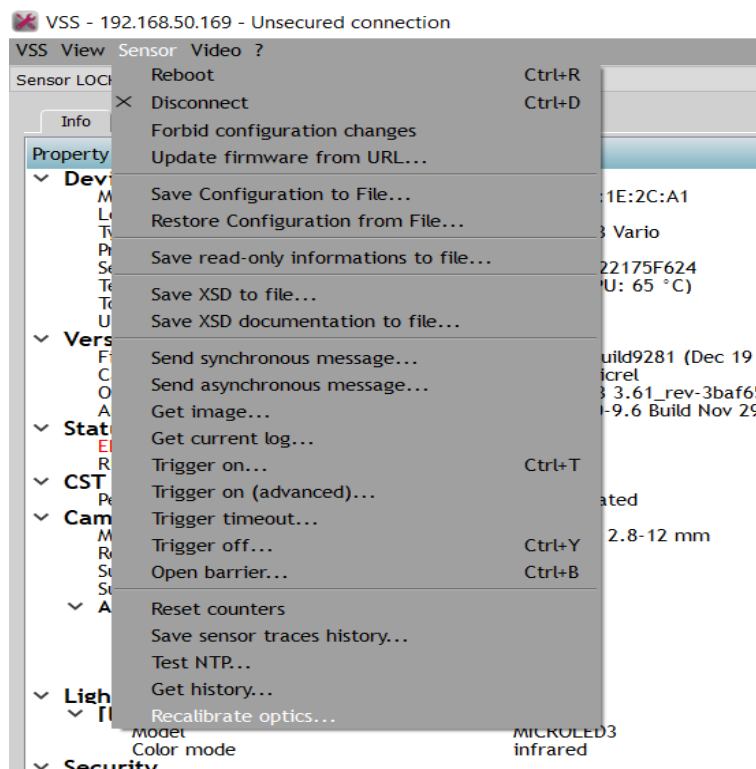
VSS - 192.168.50.169 - Unsecured connection

VSS View Sensor Video ?

Sensor LOC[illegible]

Info

Property

Devi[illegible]
M :1E:2C:A1
L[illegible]
T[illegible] 3 Vario
P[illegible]
S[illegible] 22175F624
T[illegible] PU: 65 °C)
T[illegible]
U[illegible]
Vers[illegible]
F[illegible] uild9281 (Dec 19
C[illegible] icrel
O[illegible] 3 3.61_rev-3baf6
A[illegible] -9.6 Build Nov 2
Stat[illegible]
E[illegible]
R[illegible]
CST
P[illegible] ated
Cam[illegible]
M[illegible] 2.8-12 mm
R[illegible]
S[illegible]
S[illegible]
A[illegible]

Ligh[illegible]
[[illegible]
Model MICROLED3
Color mode infrared
Security

Reboot Ctrl+R
Disconnect Ctrl+D
Forbid configuration changes
Update firmware from URL...
Save Configuration to File...
Restore Configuration from File...
Save read-only informations to file...
Save XSD to file...
Save XSD documentation to file...
Send synchronous message...
Send asynchronous message...
Get image...
Get current log...
Trigger on... Ctrl+T
Trigger on (advanced)...
Trigger timeout...
Trigger off... Ctrl+Y
Open barrier... Ctrl+B
Reset counters
Save sensor traces history...
Test NTP...
Get history...
Recalibrate optics...